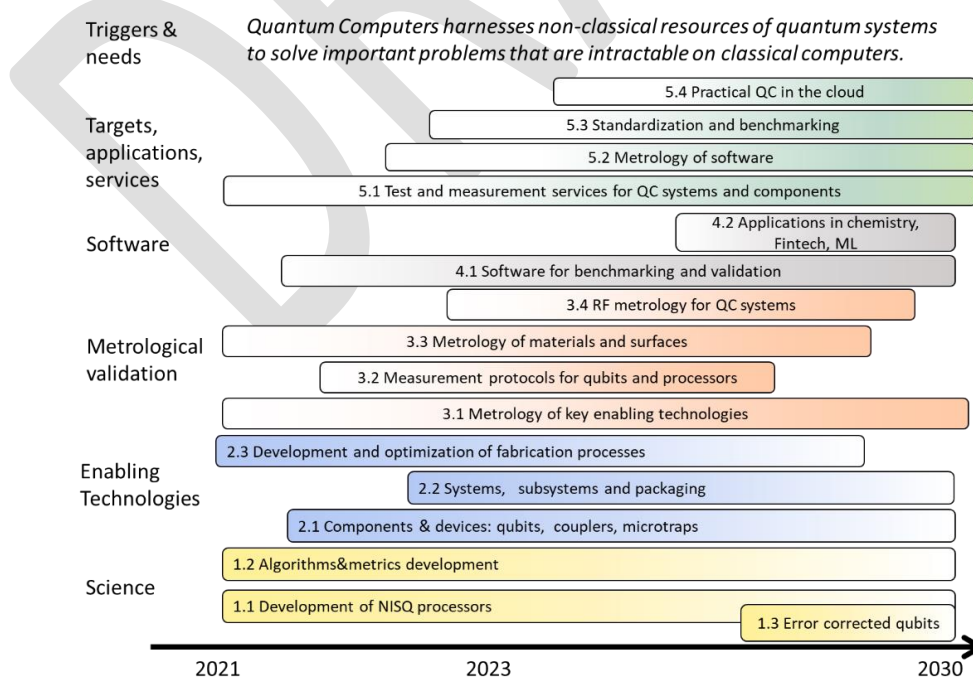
Triggers & needs

Quantum Computers harnesses non-classical resources of quantum systems to solve important problems that are intractable on classical computers.

Targets, applications, services

5.4 Practical QC in the cloud

5.3 Standardization and benchmarking

5.2 Metrology of software

5.1 Test and measurement services for QC systems and components

Software

4.2 Applications in chemistry, Fintech, ML

4.1 Software for benchmarking and validation

Metrological validation

3.4 RF metrology for QC systems

3.3 Metrology of materials and surfaces

3.2 Measurement protocols for qubits and processors

3.1 Metrology of key enabling technologies

Enabling Technologies

2.3 Development and optimization of fabrication processes

2.2 Systems, subsystems and packaging

2.1 Components & devices: qubits, couplers, microtraps

Science

1.2 Algorithms&metrics development

1.1 Development of NISQ processors

1.3 Error corrected qubits

2021

2023

2030